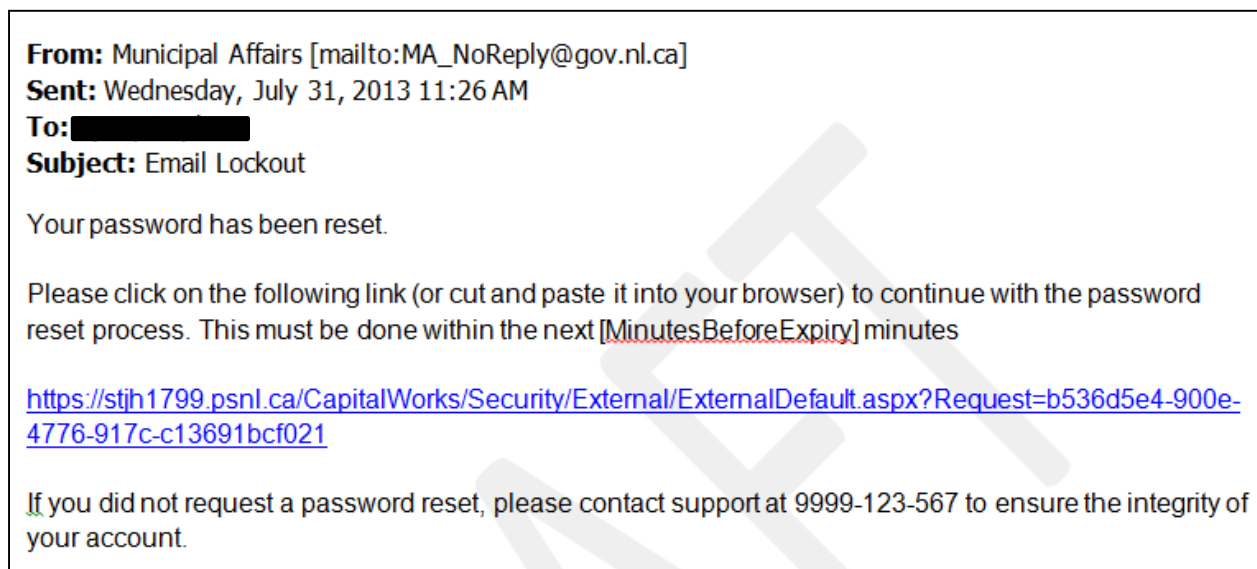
**From:** Municipal Affairs [mailto:MA_NoReply@gov.nl.ca]
**Sent:** Wednesday, July 31, 2013 11:26 AM
**To:** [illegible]
**Subject:** Email Lockout

Your password has been reset.

Please click on the following link (or cut and paste it into your browser) to continue with the password reset process. This must be done within the next [MinutesBeforeExpiry] minutes

https://stjh1799.psnl.ca/CapitalWorks/Security/External/ExternalDefault.aspx?Request=b536d5e4-900e-4776-917c-c13691bcf021

If you did not request a password reset, please contact support at 9999-123-567 to ensure the integrity of your account.